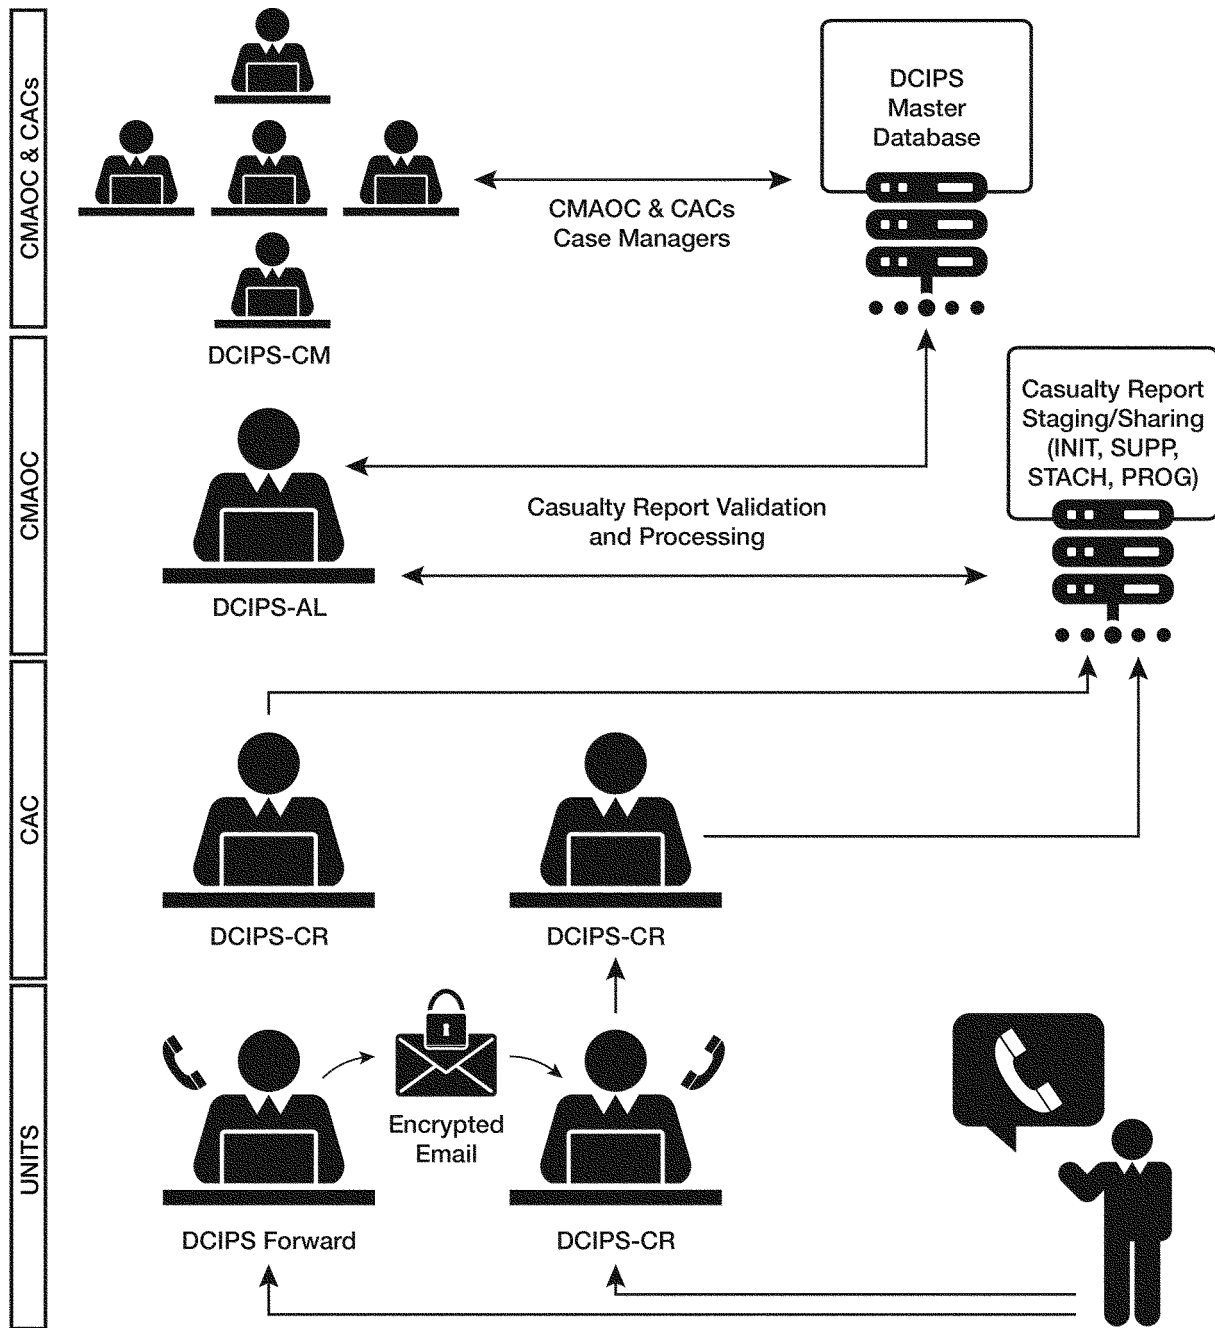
CMAOC & CACs

DCIPS Master Database

CMAOC & CACs Case Managers

DCIPS-CM

CMAOC

Casualty Report Staging/Sharing (INIT, SUPP, STACH, PROG)

Casualty Report Validation and Processing

DCIPS-AL

CAC

DCIPS-CR

DCIPS-CR

UNITS

Encrypted Email

DCIPS Forward

DCIPS-CR